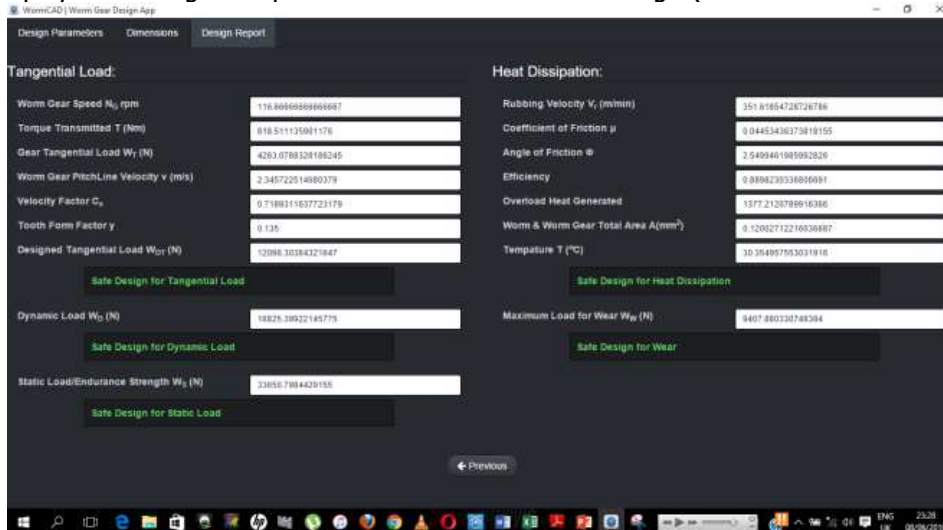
WormCAD | Worm Gear Design App

Design Parameters | Dimensions | Design Report

Tangential Load:

Worm Gear Speed $N_G$ rpm | 116.66666666666667
Torque Transmitted T (Nm) | 818.511135981176
Gear Tangential Load $W_T$ (N) | 4263.0788328186245
Worm Gear PitchLine Velocity v (m/s) | 2.345722514880379
Velocity Factor $C_v$ | 0.7188311637723179
Tooth Form Factor y | 0.135
Designed Tangential Load $W_{DT}$ (N) | 12098.30384321847

Safe Design for Tangential Load

Dynamic Load $W_D$ (N) | 18825.39922145775

Safe Design for Dynamic Load

Static Load/Endurance Strength $W_S$ (N) | 33850.7984420155

Safe Design for Static Load

Heat Dissipation:

Rubbing Velocity $V_r$ (m/min) | 351.61854728726786
Coefficient of Friction μ | 0.04453436373818155
Angle of Friction Φ | 2.5499461985992826
Efficiency | 0.8888235536806691
Overload Heat Generated | 1377.2120789916386
Worm & Worm Gear Total Area A(mm²) | 0.12082712216836887
Tempature T (°C) | 30.354857553031918

Safe Design for Heat Dissipation

Maximum Load for Wear $W_W$ (N) | 9407.880330748384

Safe Design for Wear

← Previous

ENG UK 23:28